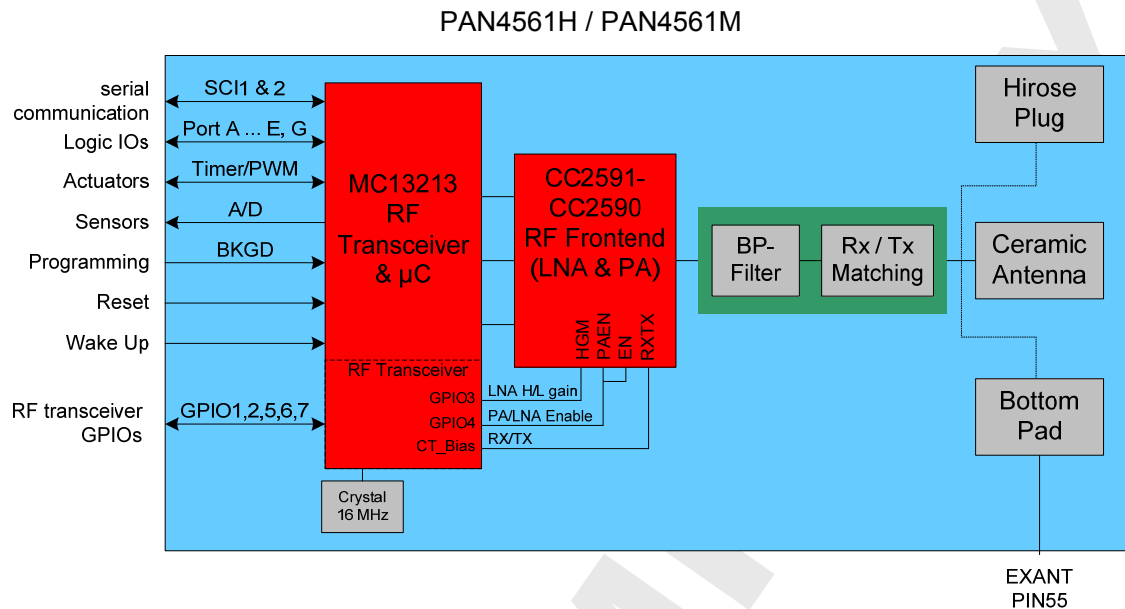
PAN4561H / PAN4561M

serial communication
Logic IOs
Actuators
Sensors
Programming
Reset
Wake Up
RF transceiver GPIOs

SCI1 & 2
Port A ... E, G
Timer/PWM
A/D
BKGD
GPIO1,2,5,6,7

MC13213
RF
Transceiver
& µC

RF Transceiver
GPIO3
GPIO4
CT_Bias

Crystal
16 MHz

CC2591-
CC2590
RF Frontend
(LNA & PA)

HGM
PAEN
EN
RXTX

LNA H/L gain
PA/LNA Enable
RX/TX

BP-
Filter

Rx / Tx
Matching

Hirose
Plug

Ceramic
Antenna

Bottom
Pad

EXANT
PIN55